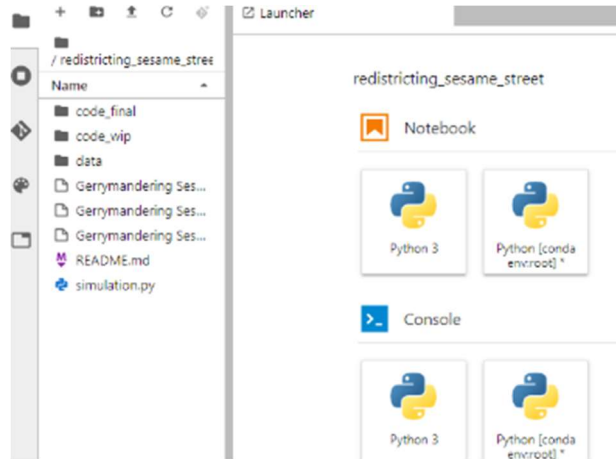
Launcher

/ redistricting_sesame_stree

Name

code_final

code_wip

data

Gerrymandering Ses...

Gerrymandering Ses...

Gerrymandering Ses...

README.md

simulation.py

redistricting_sesame_street

Notebook

Python 3

Python [conda env:root] *

Console

Python 3

Python [conda env:root] *